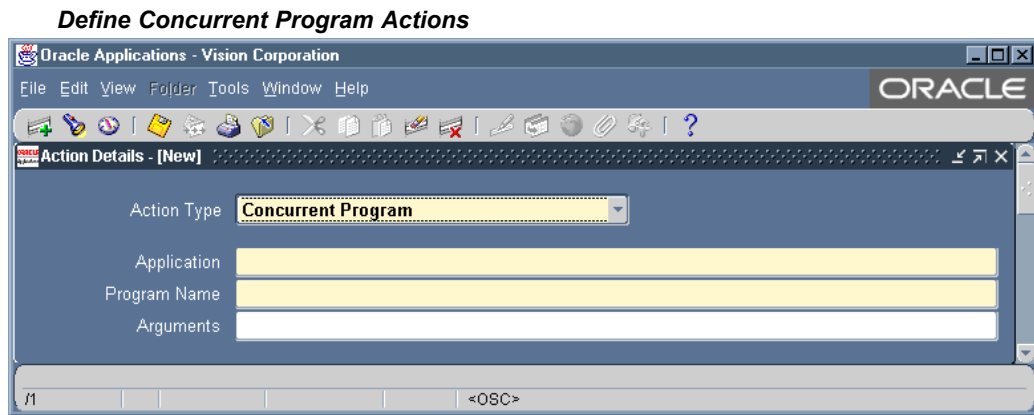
Define Concurrent Program Actions

Oracle Applications - Vision Corporation

File Edit View Folder Tools Window Help

ORACLE

Action Details - [New]

Action Type Concurrent Program

Application

Program Name

Arguments

1

<OSC>